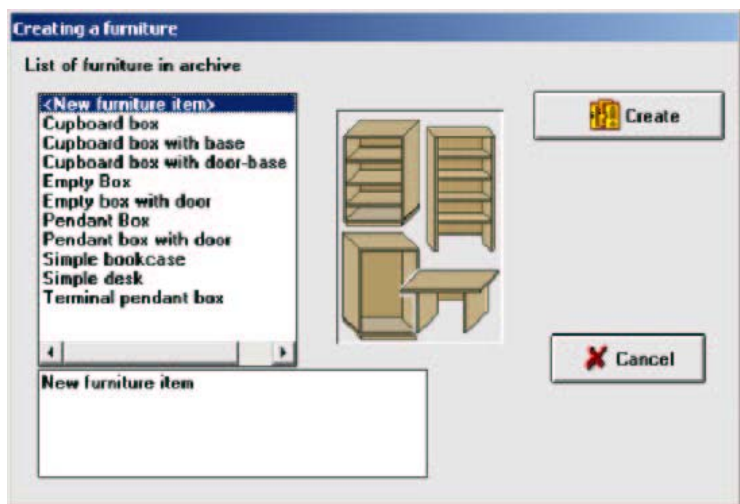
Creating a furniture

List of furniture in archive

<New furniture item>
Cupboard box
Cupboard box with base
Cupboard box with door-base
Empty Box
Empty box with door
Pendant Box
Pendant box with door
Simple bookcase
Simple desk
Terminal pendant box

New furniture item

Create

Cancel